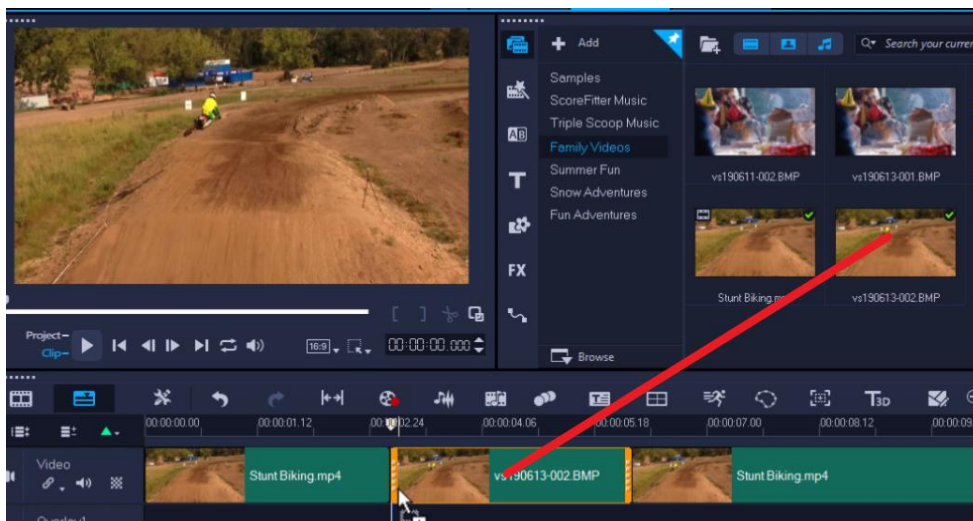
Add

Search your curre

Samples
ScoreFitter Music
Triple Scoop Music
Family Videos
Summer Fun
Snow Adventures
Fun Adventures

vs190611-002.BMP
vs190613-001.BMP
Stunt Biking.mp
vs190613-002.BMP

Browse

Project–
Clip–

16:9

00:00:00.000

FX

T3D

00:00:00.00
00:00:01.12
00:00:02.24
00:00:04.06
00:00:05.18
00:00:07.00
00:00:08.12
00:00:09

Video

Stunt Biking.mp4
vs190613-002.BMP
Stunt Biking.mp4

Overlay1